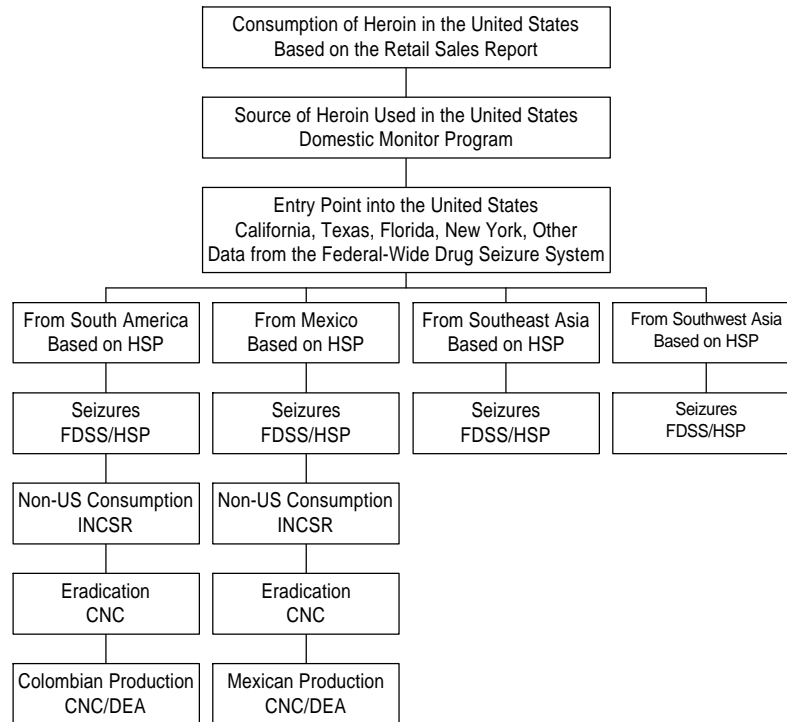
Consumption of Heroin in the United States
Based on the Retail Sales Report

Source of Heroin Used in the United States
Domestic Monitor Program

Entry Point into the United States
California, Texas, Florida, New York, Other
Data from the Federal-Wide Drug Seizure System

From South America
Based on HSP

Seizures
FDSS/HSP

Non-US Consumption
INCSR

Eradication
CNC

Colombian Production
CNC/DEA

From Mexico
Based on HSP

Seizures
FDSS/HSP

Non-US Consumption
INCSR

Eradication
CNC

Mexican Production
CNC/DEA

From Southeast Asia
Based on HSP

Seizures
FDSS/HSP

From Southwest Asia
Based on HSP

Seizures
FDSS/HSP